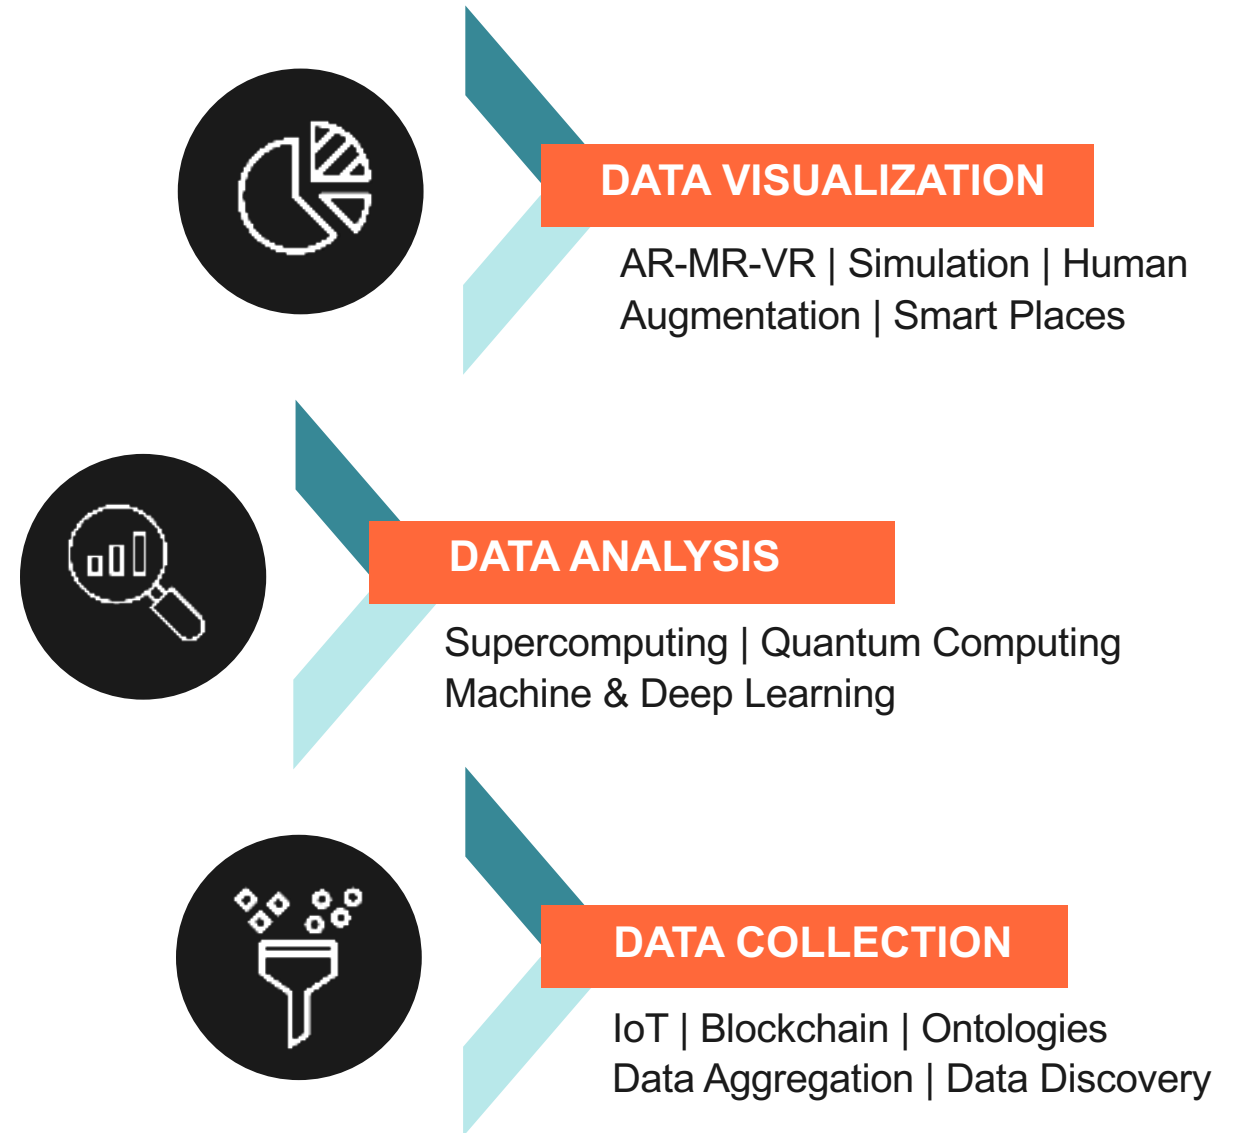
DATA VISUALIZATION

AR-MR-VR | Simulation | Human Augmentation | Smart Places

DATA ANALYSIS

Supercomputing | Quantum Computing
Machine & Deep Learning

DATA COLLECTION

IoT | Blockchain | Ontologies
Data Aggregation | Data Discovery